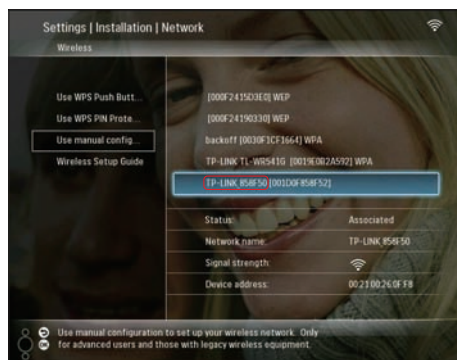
Settings | Installation | Network

Wireless

Use WPS Push Butt...

Use WPS PIN Prote...

Use manual config...

Wireless Setup Guide

[000F2415D3E0] WEP

[000F24190330] WEP

backoff [0030F1CF1664] WPA

TP-LINK TL-WR541G [0019E082A592] WPA

TP-LINK 858F50 [001D0F858F52]

| | |
|---|---|
| Status: | Associated |
| Network name: | TP-LINK 858F50 |
| Signal strength: | |
| Device address: | 00:21:00:26:0F:F8 |

Use manual configuration to set up your wireless network. Only for advanced users and those with legacy wireless equipment.